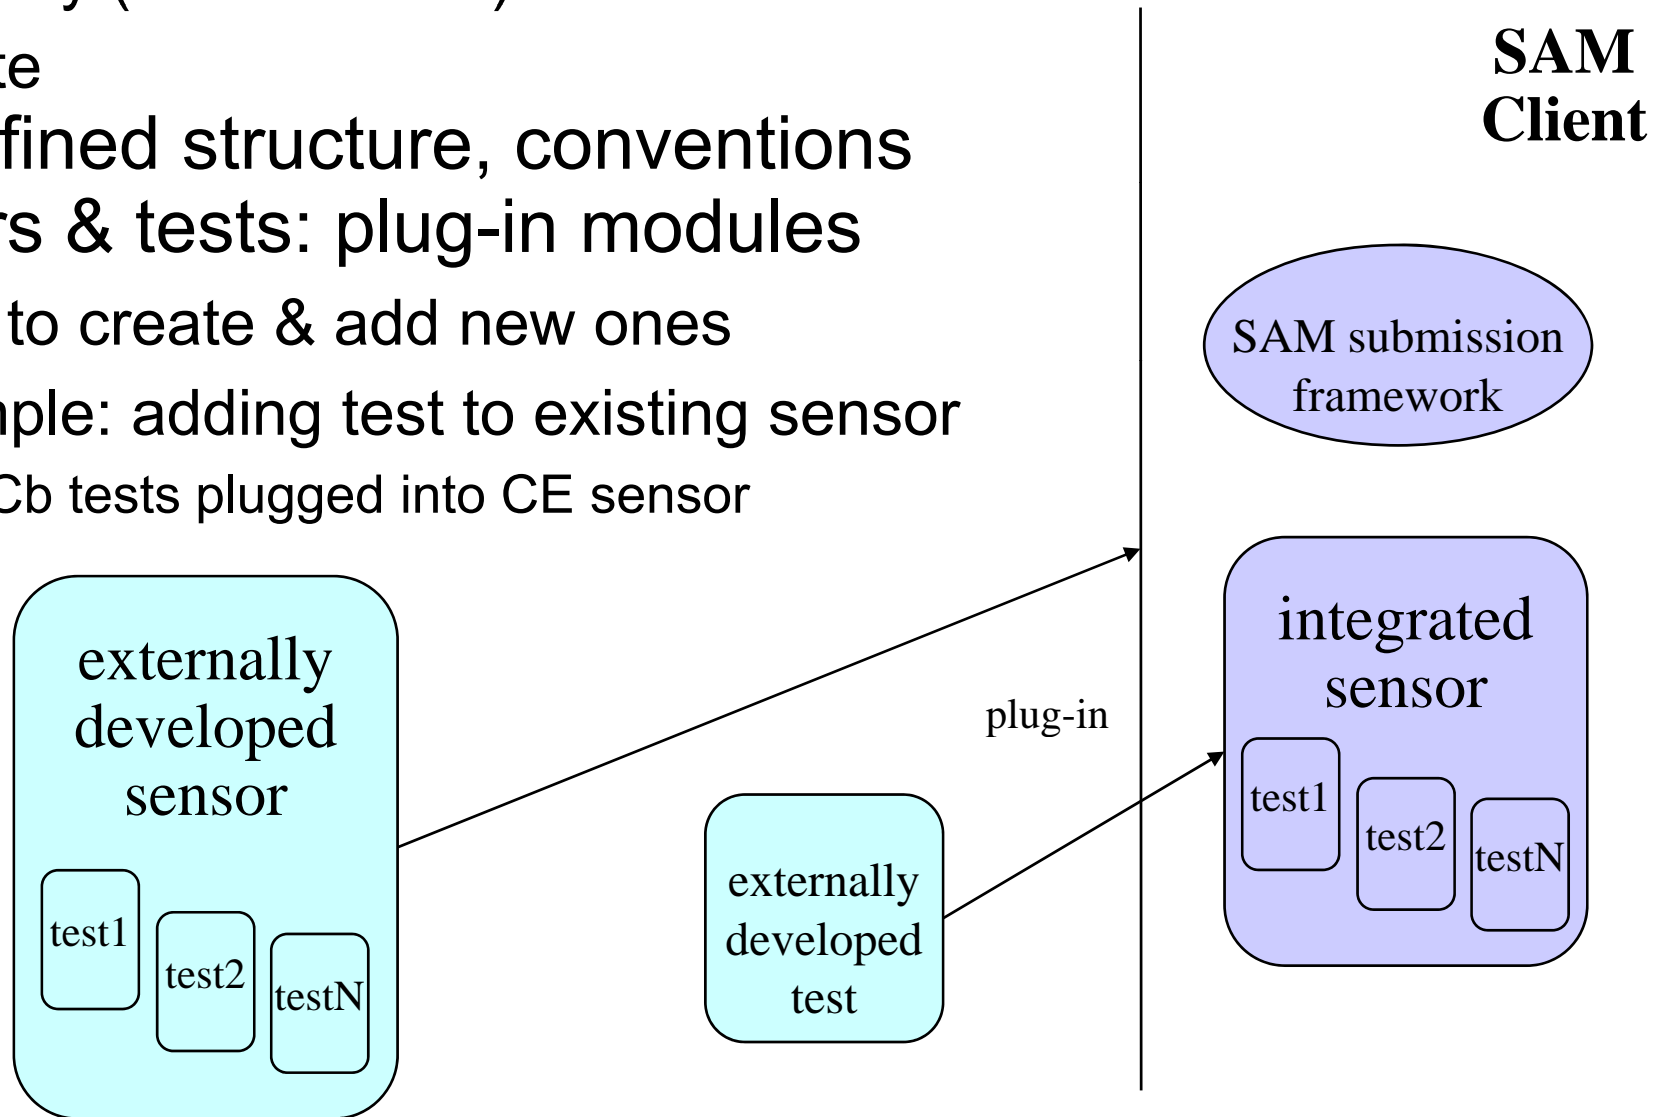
te
fined structure, conventions
rs & tests: plug-in modules
to create & add new ones
nple: adding test to existing sensor
Cb tests plugged into CE sensor

SAM Client

SAM submission framework

externally developed sensor

test1

test2

testN

plug-in

externally developed test

integrated sensor

test1

test2

testN